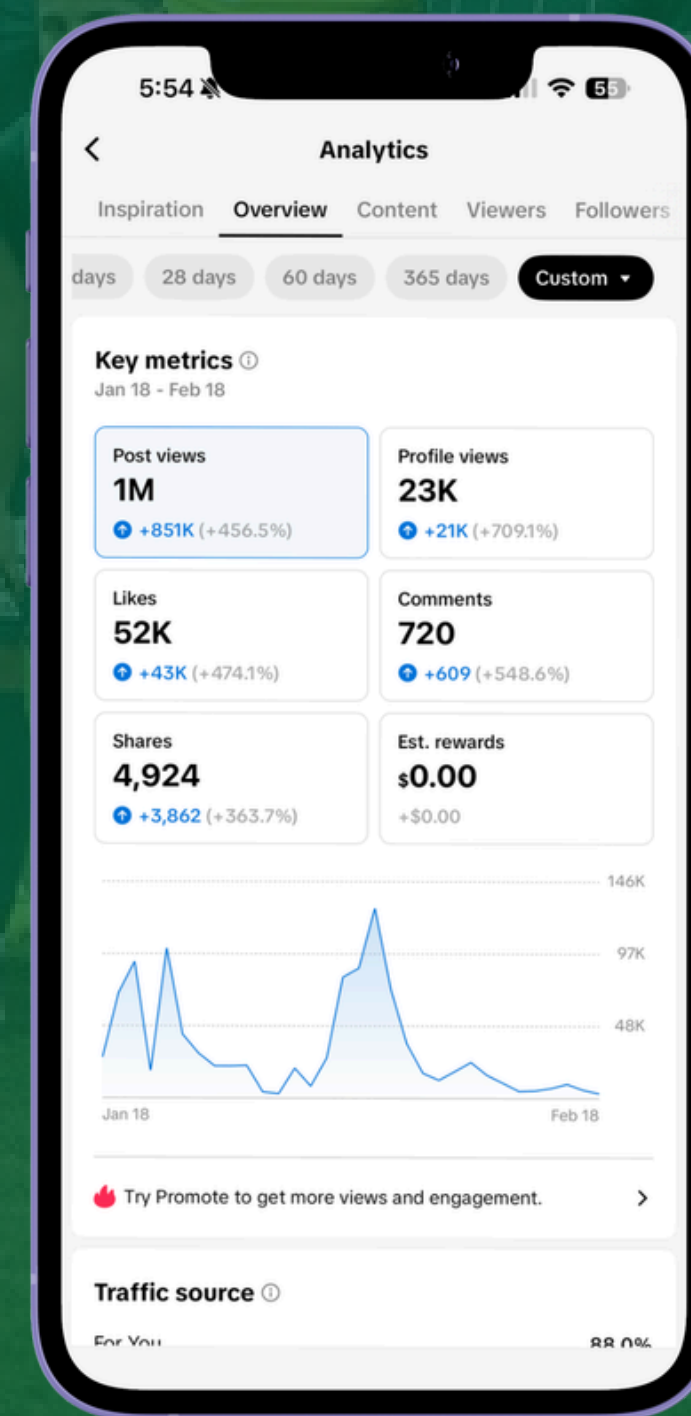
5:54

55

Analytics

Inspiration Overview Content Viewers Followers

days 28 days 60 days 365 days Custom

Key metrics
Jan 18 - Feb 18

Post views
1M
+851K (+456.5%)

Profile views
23K
+21K (+709.1%)

Likes
52K
+43K (+474.1%)

Comments
720
+609 (+548.6%)

Shares
4,924
+3,862 (+363.7%)

Est. rewards
$0.00
+$0.00

146K
97K
48K
Jan 18
Feb 18

Try Promote to get more views and engagement.

Traffic source

For You
88.0%